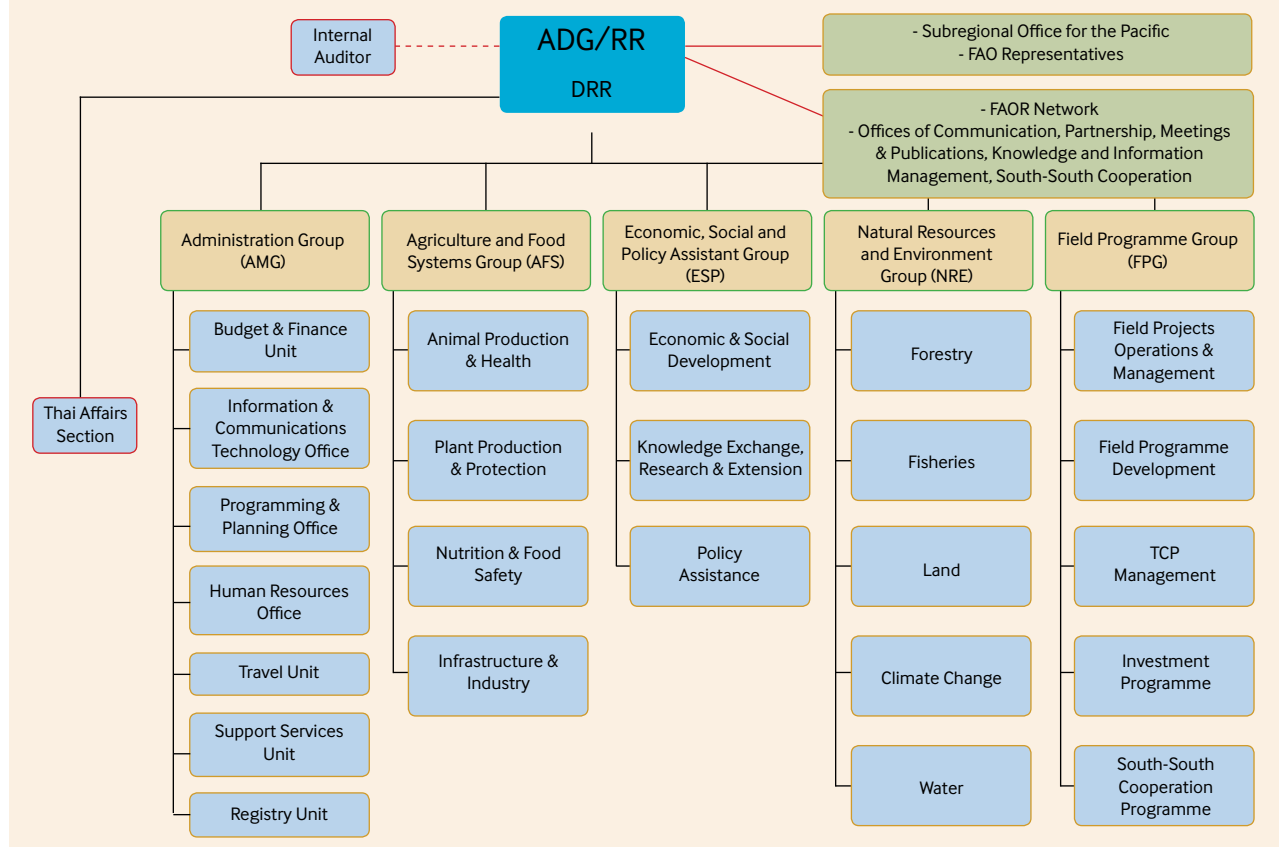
Internal Auditor

ADG/RR

DRR

- Subregional Office for the Pacific
- FAO Representatives

- FAOR Network
- Offices of Communication, Partnership, Meetings & Publications, Knowledge and Information Management, South-South Cooperation

Thai Affairs Section

Administration Group (AMG)

Budget & Finance Unit

Information & Communications Technology Office

Programming & Planning Office

Human Resources Office

Travel Unit

Support Services Unit

Registry Unit

Agriculture and Food Systems Group (AFS)

Animal Production & Health

Plant Production & Protection

Nutrition & Food Safety

Infrastructure & Industry

Economic, Social and Policy Assistant Group (ESP)

Economic & Social Development

Knowledge Exchange, Research & Extension

Policy Assistance

Natural Resources and Environment Group (NRE)

Forestry

Fisheries

Land

Climate Change

Water

Field Programme Group (FPG)

Field Projects Operations & Management

Field Programme Development

TCP Management

Investment Programme

South-South Cooperation Programme